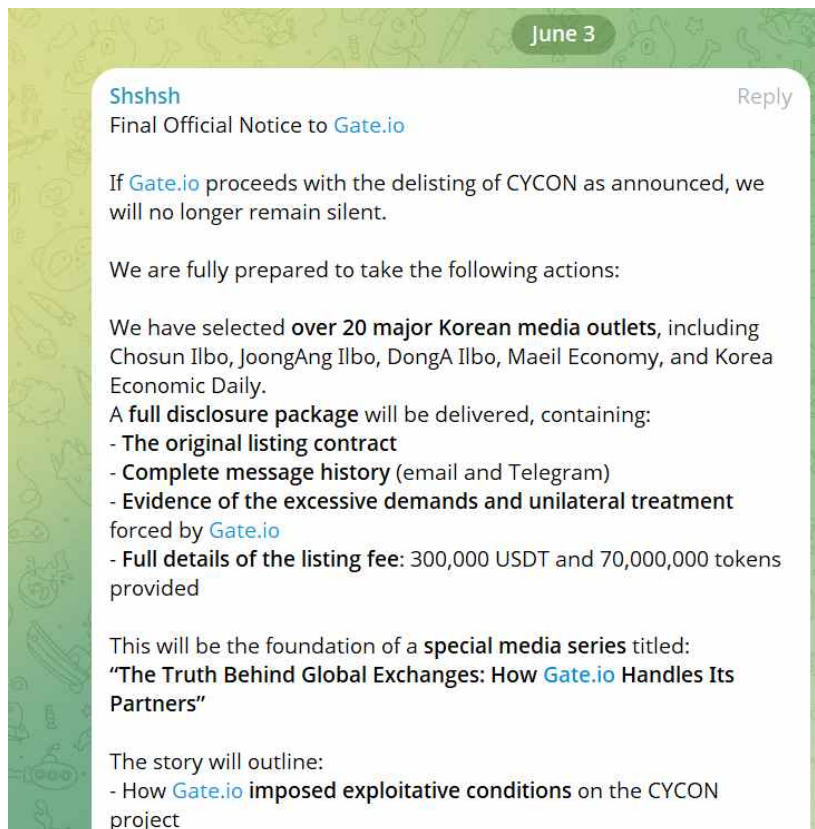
June 3

Shshsh
Reply
Final Official Notice to Gate.io

If Gate.io proceeds with the delisting of CYCON as announced, we will no longer remain silent.

We are fully prepared to take the following actions:

We have selected over 20 major Korean media outlets, including Chosun Ilbo, JoongAng Ilbo, DongA Ilbo, Maeil Economy, and Korea Economic Daily.
A full disclosure package will be delivered, containing:
- The original listing contract
- Complete message history (email and Telegram)
- Evidence of the excessive demands and unilateral treatment forced by Gate.io
- Full details of the listing fee: 300,000 USDT and 70,000,000 tokens provided

This will be the foundation of a special media series titled:
“The Truth Behind Global Exchanges: How Gate.io Handles Its Partners”

The story will outline:
- How Gate.io imposed exploitative conditions on the CYCON project